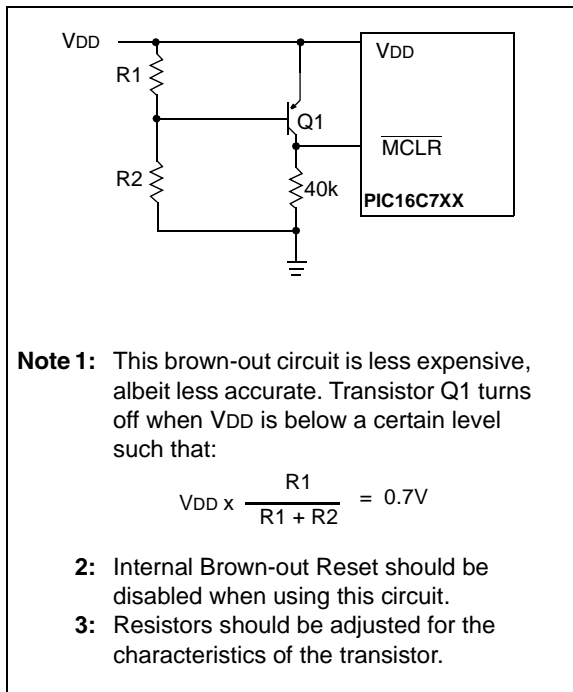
VDD

R1

R2

Q1

40k

VDD

$\overline{MCLR}$

PIC16C7XX

**Note 1:** This brown-out circuit is less expensive, albeit less accurate. Transistor Q1 turns off when VDD is below a certain level such that:

$VDD \times \frac{R1}{R1 + R2} = 0.7V$

**2:** Internal Brown-out Reset should be disabled when using this circuit.

**3:** Resistors should be adjusted for the characteristics of the transistor.